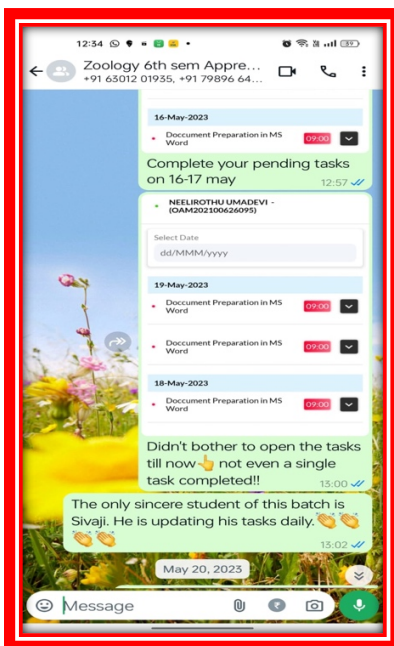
12:34

Zoology 6th sem Appre...
+91 63012 01935, +91 79896 64...

16-May-2023

Document Preparation in MS Word 09:00

Complete your pending tasks on 16-17 may
12:57

NEELIROTHU UMADEVI - (OAM202100626095)

Select Date
dd/MMM/yyyy

19-May-2023

Document Preparation in MS Word 09:00

Document Preparation in MS Word 09:00

18-May-2023

Document Preparation in MS Word 09:00

Didn't bother to open the tasks till now👆 not even a single task completed!!
13:00

The only sincere student of this batch is Sivaji. He is updating his tasks daily.👏👏👏👏
13:02

May 20, 2023

Message